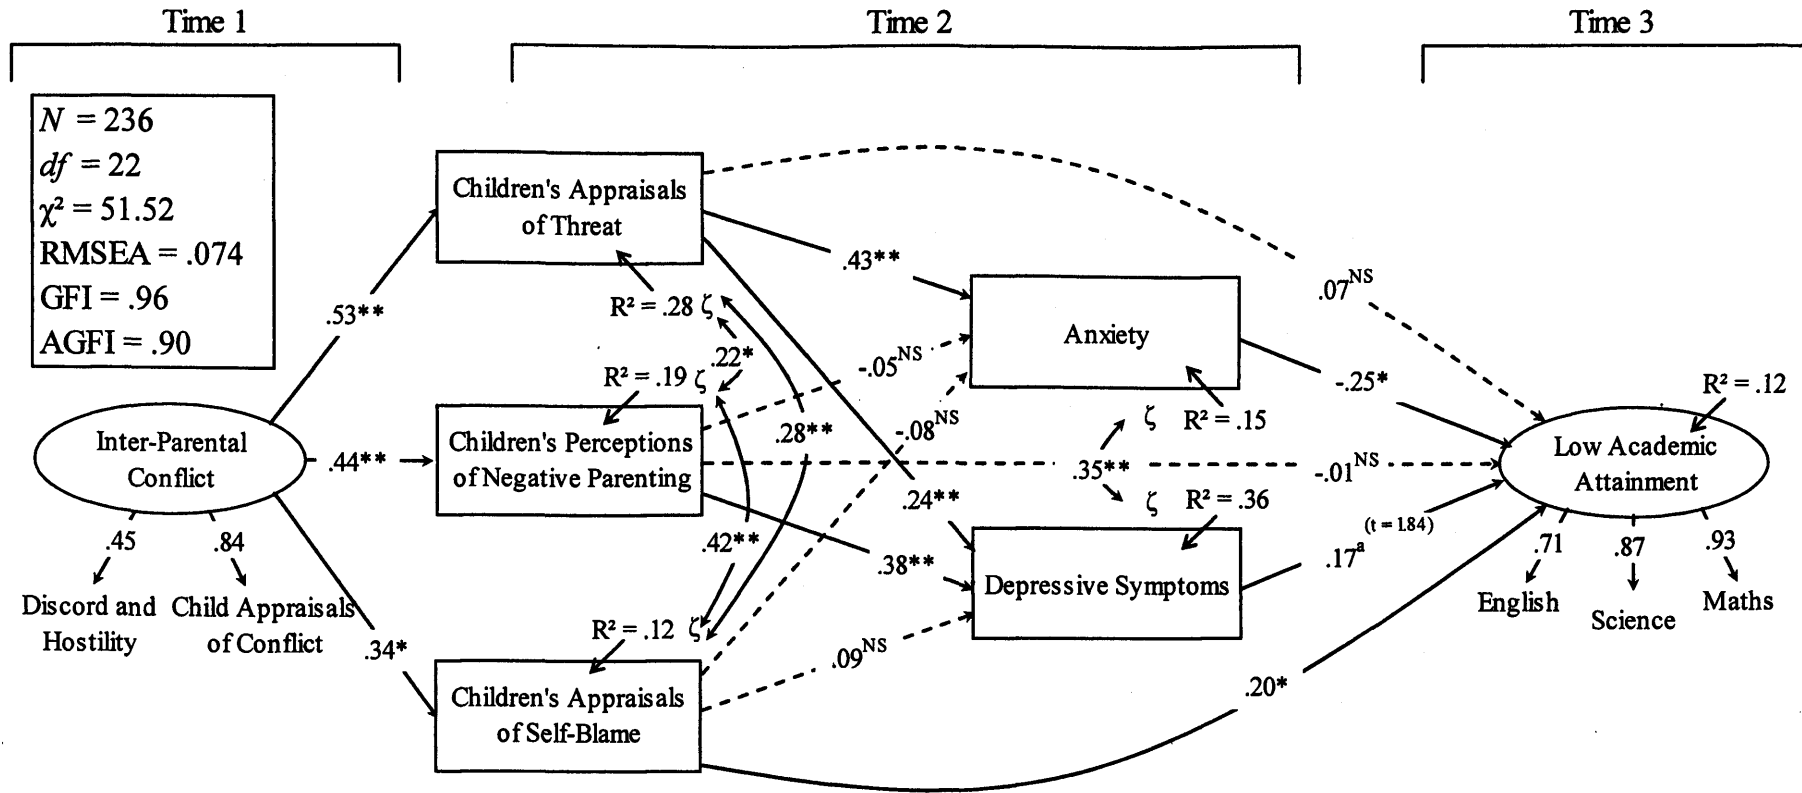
Time 1

Time 2

Time 3

$N$ = 236
$df$ = 22
$\chi^2$ = 51.52
RMSEA = .074
GFI = .96
AGFI = .90

Children's Appraisals of Threat

.43**

$.07^{NS}$

Anxiety

.53**

R² = .28 ζ

R² = .19 ζ

.22*

$-.05^{NS}$

Children's Perceptions of Negative Parenting

.28**

$-.08^{NS}$

ζ R² = .15

-.25*

R² = .12

Inter-Parental Conflict

.44**

.35**

$-.01^{NS}$

Low Academic Attainment

.45

.84

Discord and Hostility

Child Appraisals of Conflict

.24**

ζ R² = .36

(t = 1.84)

.42**

.38**

Depressive Symptoms

$.17^{a}$

.71

.87

.93

English

Science

Maths

.34*

R² = .12 ζ

$.09^{NS}$

Children's Appraisals of Self-Blame

.20*